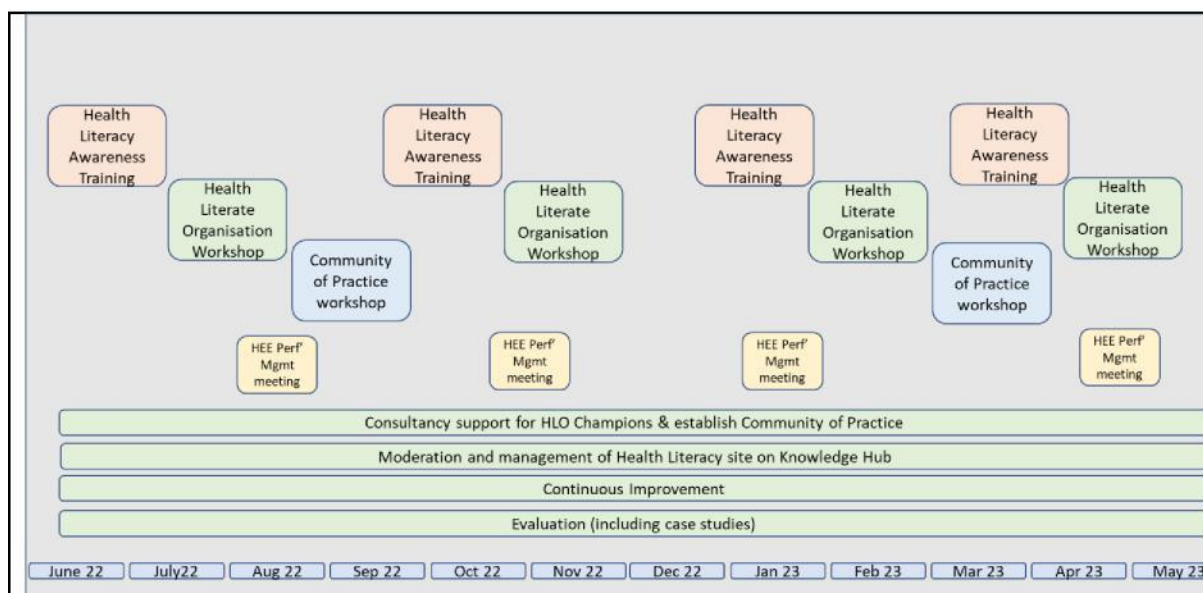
Health Literacy Awareness Training

Health Literate Organisation Workshop

Community of Practice workshop

HEE Perf' Mgmt meeting

Health Literacy Awareness Training

Health Literate Organisation Workshop

HEE Perf' Mgmt meeting

Health Literacy Awareness Training

Health Literate Organisation Workshop

HEE Perf' Mgmt meeting

Health Literacy Awareness Training

Community of Practice workshop

Health Literate Organisation Workshop

HEE Perf' Mgmt meeting

Consultancy support for HLO Champions & establish Community of Practice

Moderation and management of Health Literacy site on Knowledge Hub

Continuous Improvement

Evaluation (including case studies)

June 22 | July22 | Aug 22 | Sep 22 | Oct 22 | Nov 22 | Dec 22 | Jan 23 | Feb 23 | Mar 23 | Apr 23 | May 23